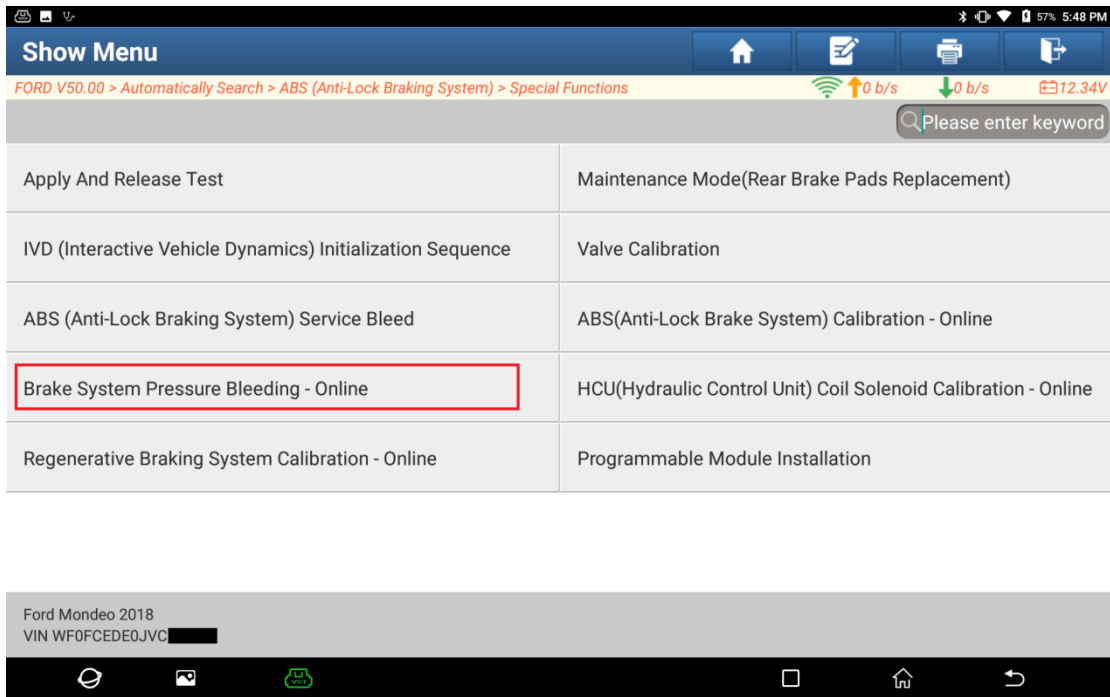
57% 5:48 PM

Show Menu

FORD V50.00 > Automatically Search > ABS (Anti-Lock Braking System) > Special Functions

0 b/s 0 b/s 12.34V

Please enter keyword

| Apply And Release Test | Maintenance Mode(Rear Brake Pads Replacement) |
|---|---|
| IVD (Interactive Vehicle Dynamics) Initialization Sequence | Valve Calibration |
| ABS (Anti-Lock Braking System) Service Bleed | ABS(Anti-Lock Brake System) Calibration - Online |
| Brake System Pressure Bleeding - Online | HCU(Hydraulic Control Unit) Coil Solenoid Calibration - Online |
| Regenerative Braking System Calibration - Online | Programmable Module Installation |

Ford Mondeo 2018
VIN WF0FCEDE0JVC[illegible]

VCI